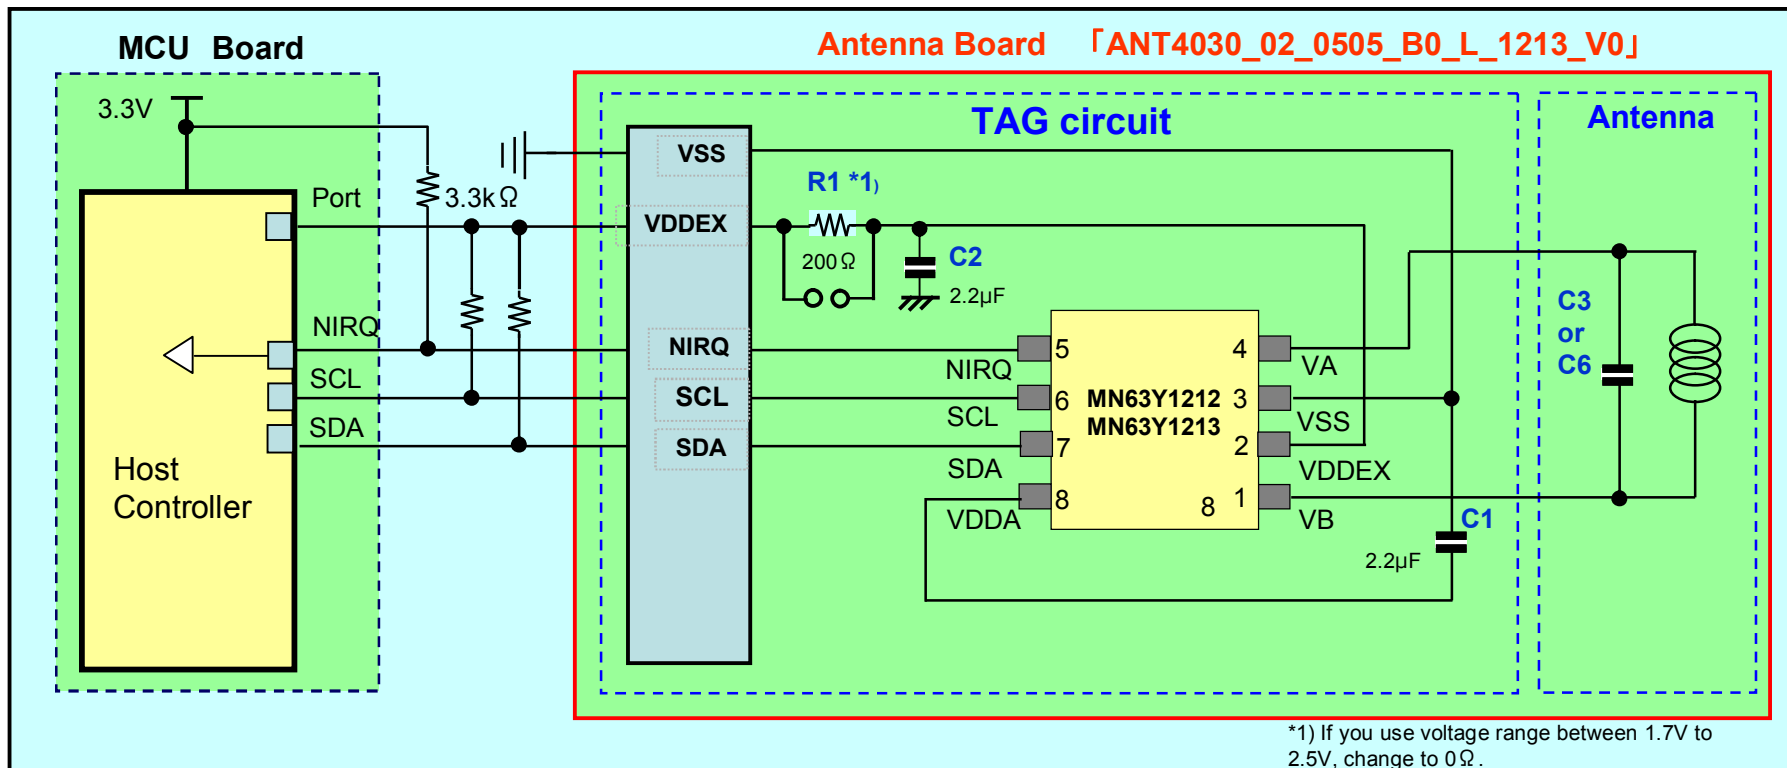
MCU Board

Antenna Board 「ANT4030_02_0505_B0_L_1213_V0」

3.3V

Port

3.3kΩ

NIRQ

SCL

SDA

Host Controller

TAG circuit

Antenna

VSS

VDDEX

NIRQ

SCL

SDA

R1 *1)

200Ω

C2

2.2μF

5

4

NIRQ

VA

6

MN63Y1212

3

SCL

MN63Y1213

VSS

7

2

SDA

VDDEX

8

8

1

VDDA

VB

C1

2.2μF

C3 or C6

*1) If you use voltage range between 1.7V to 2.5V, change to 0Ω.